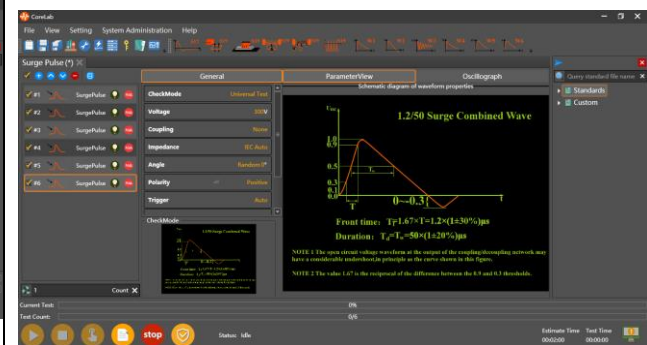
CoreLab

File View Setting System Administration Help

Surge Pulse (*)

#1 SurgePulse
#2 SurgePulse
#3 SurgePulse
#4 SurgePulse
#5 SurgePulse
#6 SurgePulse

1 Count

General ParameterView Oscillograph

| CheckMode | Universal Test |
|---|---|
| Voltage | 300V |
| Coupling | None |
| Impedance | IEC Auto |
| Angle | Random0° |
| Polarity | Positive |
| Trigger | Auto |

CheckMode

Schematic diagram of waveform properties

$U_{oc}$

1.2/50 Surge Combined Wave

1.0
0.9
0.5
0.3
0.1
0

$T_d$

T

0~0.3

Front time: $T_f$=1.67×T=1.2×(1±30%)μs

Duration: $T_d$=$T_w$=50×(1±20%)μs

NOTE 1 The open-circuit voltage waveform at the output of the coupling/decoupling network may have a considerable undershoot,in principle as the curve shown in this figure.

NOTE 2 The value 1.67 is the reciprocal of the difference between the 0.9 and 0.3 thresholds.

Query standard file name

Standards
Custom

Current Test: 0%
Test Count: 0/6

stop

Status: Idle

Estimate Time 00:02:00 Test Time 00:00:00